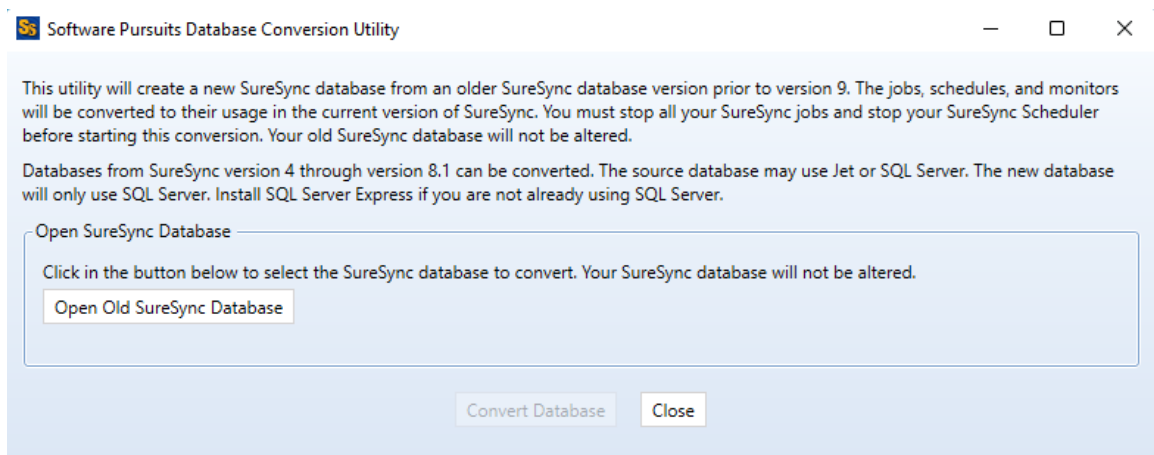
Software Pursuits Database Conversion Utility

This utility will create a new SureSync database from an older SureSync database version prior to version 9. The jobs, schedules, and monitors will be converted to their usage in the current version of SureSync. You must stop all your SureSync jobs and stop your SureSync Scheduler before starting this conversion. Your old SureSync database will not be altered.

Databases from SureSync version 4 through version 8.1 can be converted. The source database may use Jet or SQL Server. The new database will only use SQL Server. Install SQL Server Express if you are not already using SQL Server.

Open SureSync Database

Click in the button below to select the SureSync database to convert. Your SureSync database will not be altered.

Open Old SureSync Database

Convert Database

Close